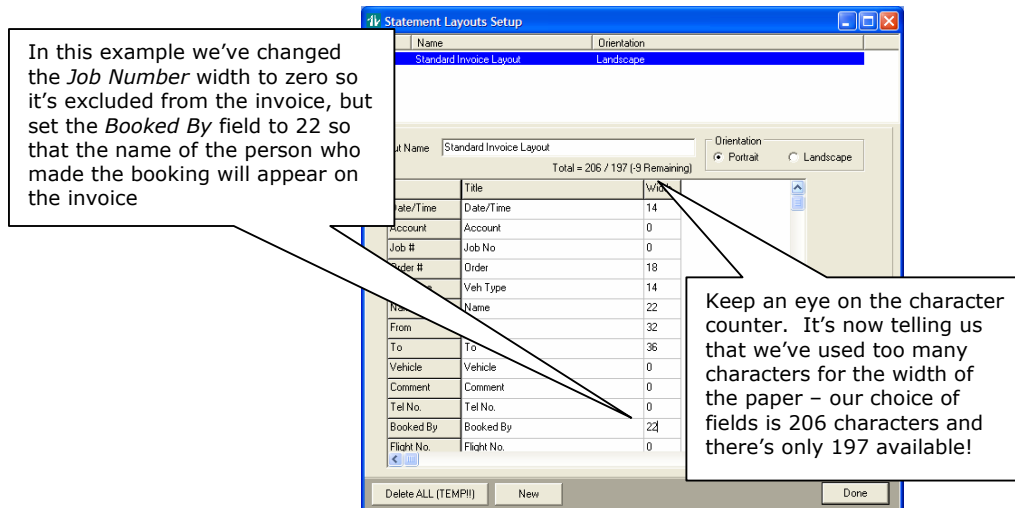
Statement Layouts Setup

| Name | Orientation |
|---|---|
| Standard Invoice Layout | Landscape |

In this example we've changed the *Job Number* width to zero so it's excluded from the invoice, but set the *Booked By* field to 22 so that the name of the person who made the booking will appear on the invoice

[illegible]ut Name Standard Invoice Layout

Orientation
Portrait Landscape

Total = 206 / 197 (-9 Remaining)

| | Title | Wi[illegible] |
|---|---|---|
| Date/Time | Date/Time | 14 |
| Account | Account | 0 |
| Job # | Job No | 0 |
| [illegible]rder # | Order | 18 |
| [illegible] | Veh Type | 14 |
| Na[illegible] | Name | 22 |
| From | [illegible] | 32 |
| To | To | 36 |
| Vehicle | Vehicle | 0 |
| Comment | Comment | 0 |
| Tel No. | Tel No. | 0 |
| Booked By | Booked By | 22 |
| Flight No. | Flight No. | 0 |

Keep an eye on the character counter. It's now telling us that we've used too many characters for the width of the paper – our choice of fields is 206 characters and there's only 197 available!

Delete ALL (TEMP!!) New Done